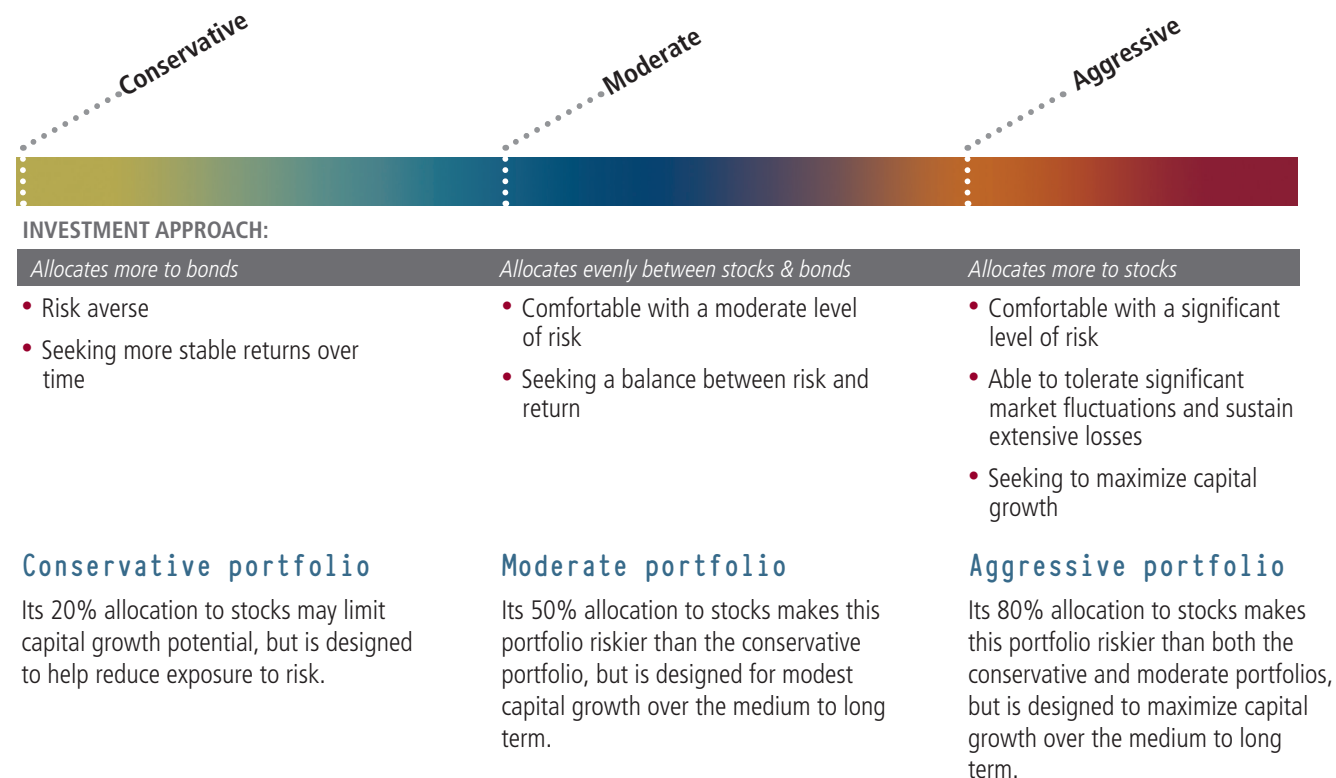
Conservative

Moderate

Aggressive

INVESTMENT APPROACH:

Allocates more to bonds

Allocates evenly between stocks & bonds

Allocates more to stocks

• Risk averse
• Seeking more stable returns over time

• Comfortable with a moderate level of risk
• Seeking a balance between risk and return

• Comfortable with a significant level of risk
• Able to tolerate significant market fluctuations and sustain extensive losses
• Seeking to maximize capital growth

Conservative portfolio

Its 20% allocation to stocks may limit capital growth potential, but is designed to help reduce exposure to risk.

Moderate portfolio

Its 50% allocation to stocks makes this portfolio riskier than the conservative portfolio, but is designed for modest capital growth over the medium to long term.

Aggressive portfolio

Its 80% allocation to stocks makes this portfolio riskier than both the conservative and moderate portfolios, but is designed to maximize capital growth over the medium to long term.